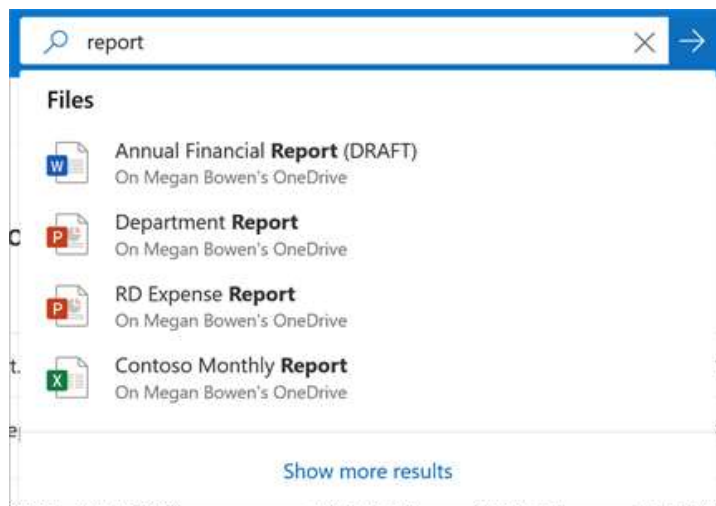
report

Files

Annual Financial Report (DRAFT)
On Megan Bowen's OneDrive

Department Report
On Megan Bowen's OneDrive

RD Expense Report
On Megan Bowen's OneDrive

Contoso Monthly Report
On Megan Bowen's OneDrive

Show more results